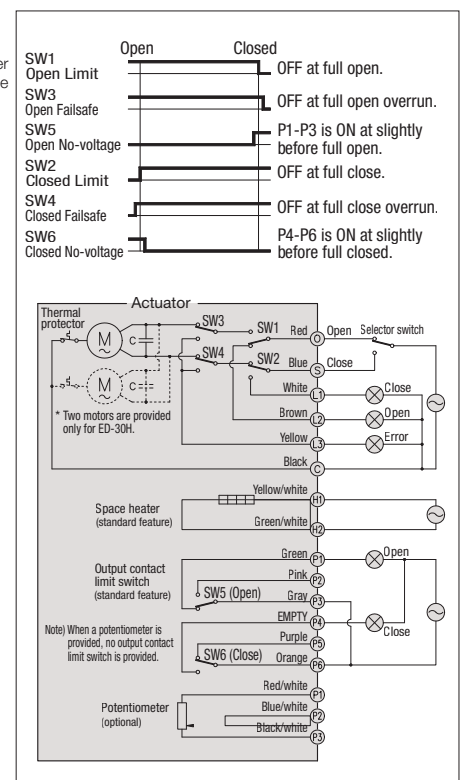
er
e

Open Closed
SW1 Open Limit — OFF at full open.
SW3 Open Failsafe — OFF at full open overrun.
SW5 Open No-voltage — P1-P3 is ON at slightly before full open.
SW2 Closed Limit — OFF at full close.
SW4 Closed Failsafe — OFF at full close overrun.
SW6 Closed No-voltage — P4-P6 is ON at slightly before full closed.

Actuator
Thermal protector
M
C
SW3
SW1
Red
O
Open
Selector switch
SW4
SW2
Blue
S
Close
M
C
White
L1
Close
Brown
L2
Open
* Two motors are provided only for ED-30H.
Yellow
L3
Error
Black
C

Space heater (standard feature)
Yellow/white
H1
Green/white
H2

Output contact limit switch (standard feature)
Green
P1
Open
Pink
P2
SW5 (Open)
Gray
P3
EMPTY
P4
Note) When a potentiometer is provided, no output contact limit switch is provided.
Purple
P5
Close
SW6 (Close)
Orange
P6

Potentiometer (optional)
Red/white
P1
Blue/white
P2
Black/white
P3